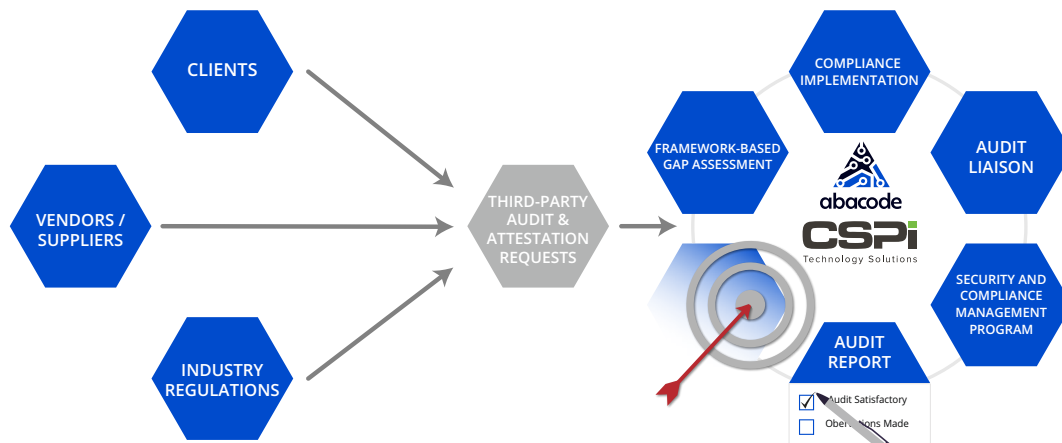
CLIENTS

VENDORS / SUPPLIERS

INDUSTRY REGULATIONS

THIRD-PARTY AUDIT & ATTESTATION REQUESTS

COMPLIANCE IMPLEMENTATION

FRAMEWORK-BASED GAP ASSESSMENT

AUDIT LIAISON

abacode

CSPi
Technology Solutions

SECURITY AND COMPLIANCE MANAGEMENT PROGRAM

AUDIT REPORT

Audit Satisfactory

Obse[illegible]ons Made